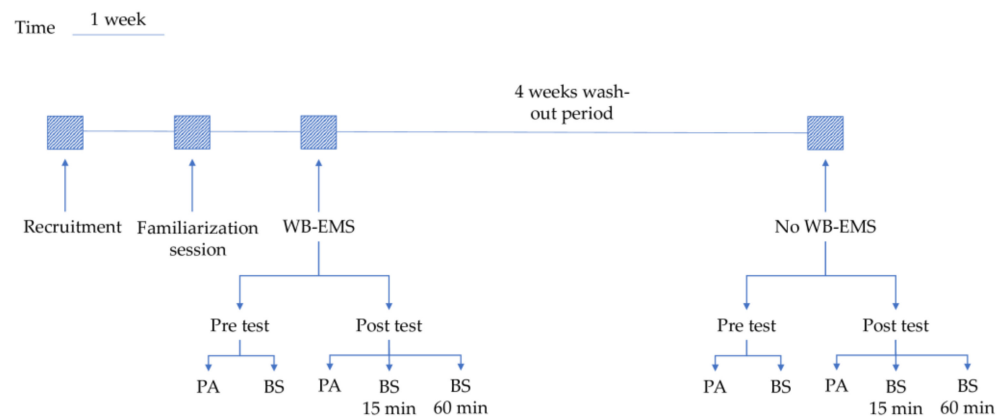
Time 1 week

4 weeks washout period

Recruitment

Familiarization session

WB-EMS

No WB-EMS

Pre test

Post test

PA

BS

PA

BS 15 min

BS 60 min

Pre test

Post test

PA

BS

PA

BS 15 min

BS 60 min